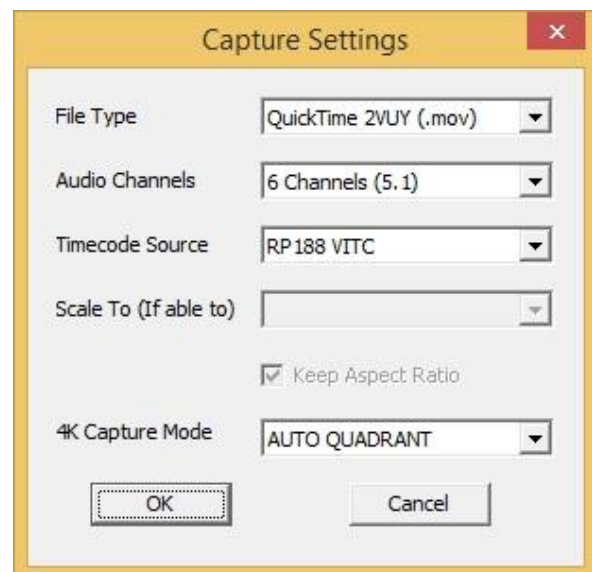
Capture Settings

×

File Type | QuickTime 2VUY (.mov)

Audio Channels | 6 Channels (5.1)

Timecode Source | RP188 VITC

Scale To (If able to)

Keep Aspect Ratio

4K Capture Mode | AUTO QUADRANT

OK

Cancel